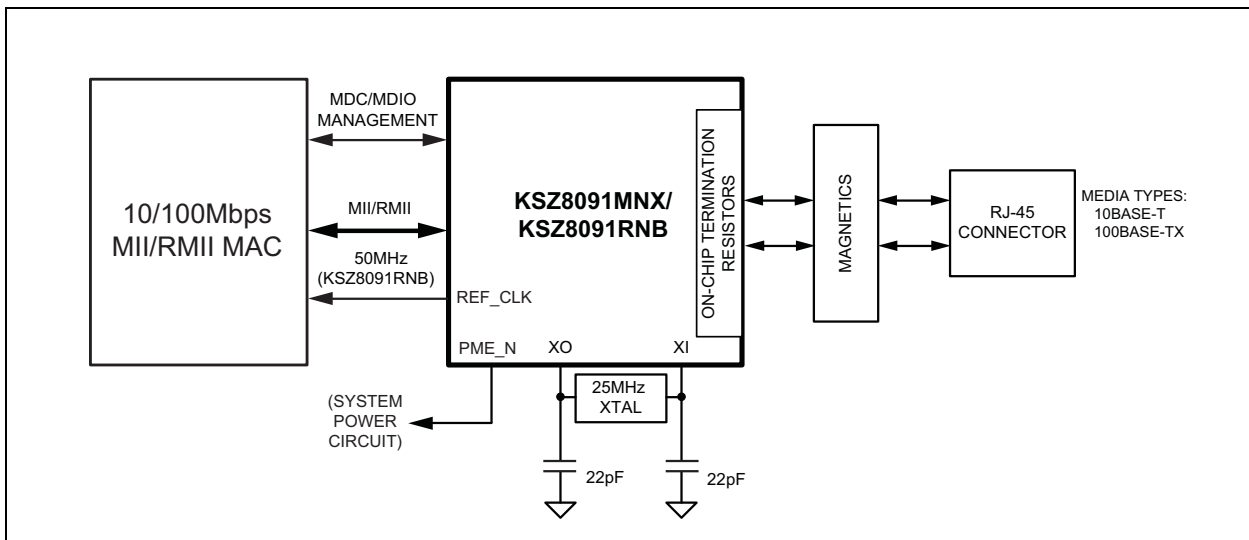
10/100Mbps
MII/RMII MAC

MDC/MDIO
MANAGEMENT

MII/RMII

50MHz
(KSZ8091RNB)

REF_CLK

KSZ8091MNX/
KSZ8091RNB

ON-CHIP TERMINATION RESISTORS

MAGNETICS

RJ-45
CONNECTOR

MEDIA TYPES:
10BASE-T
100BASE-TX

PME_N

XO

XI

25MHz
XTAL

(SYSTEM
POWER
CIRCUIT)

22pF

22pF